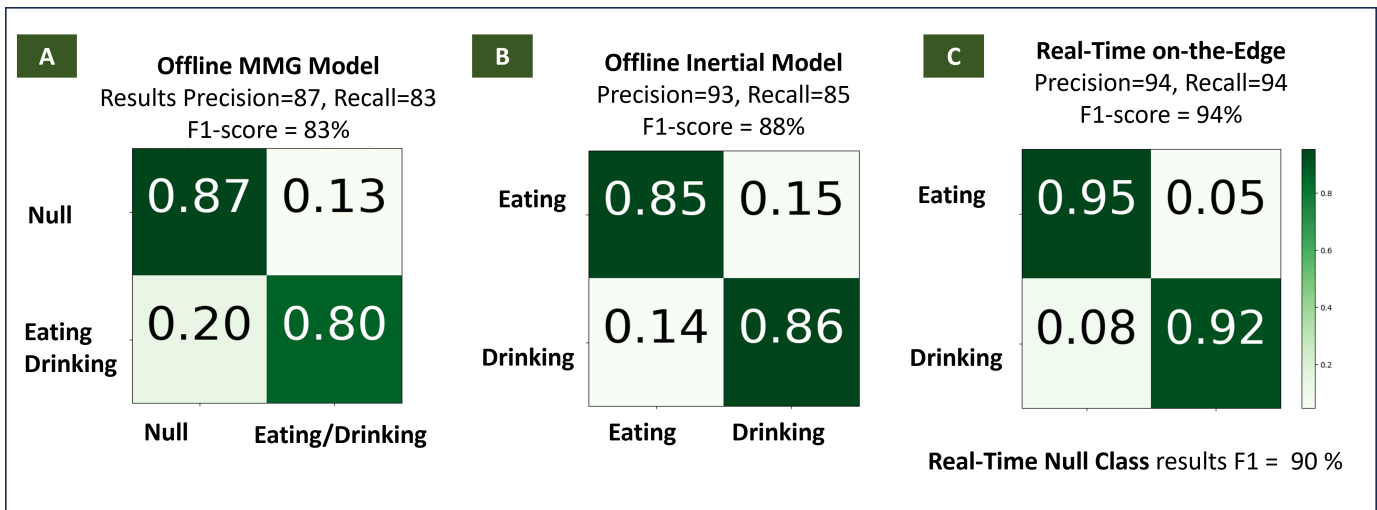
A

Offline MMG Model
Results Precision=87, Recall=83
F1-score = 83%

| | | |
|---|---|---|
| Null | 0.87 | 0.13 |
| Eating Drinking | 0.20 | 0.80 |
| | Null | Eating/Drinking |

B

Offline Inertial Model
Precision=93, Recall=85
F1-score = 88%

| | | |
|---|---|---|
| Eating | 0.85 | 0.15 |
| Drinking | 0.14 | 0.86 |
| | Eating | Drinking |

C

Real-Time on-the-Edge
Precision=94, Recall=94
F1-score = 94%

| | | |
|---|---|---|
| Eating | 0.95 | 0.05 |
| Drinking | 0.08 | 0.92 |

0.8
0.6
0.4
0.2

Real-Time Null Class results F1 = 90 %